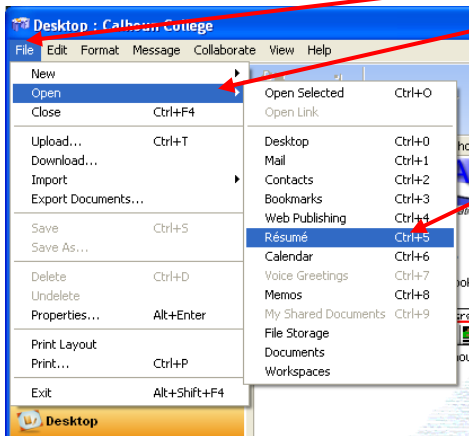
Desktop : Calhoun College

File Edit Format Message Collaborate View Help

New
Open
Close Ctrl+F4

Upload... Ctrl+T
Download...
Import
Export Documents...

Save Ctrl+S
Save As...

Delete Ctrl+D
Undelete
Properties... Alt+Enter

Print Layout
Print... Ctrl+P

Exit Alt+Shift+F4

Desktop

Open Selected Ctrl+O
Open Link

Desktop Ctrl+0
Mail Ctrl+1
Contacts Ctrl+2
Bookmarks Ctrl+3
Web Publishing Ctrl+4
Résumé Ctrl+5
Calendar Ctrl+6
Voice Greetings Ctrl+7
Memos Ctrl+8
My Shared Documents Ctrl+9
File Storage
Documents
Workspaces